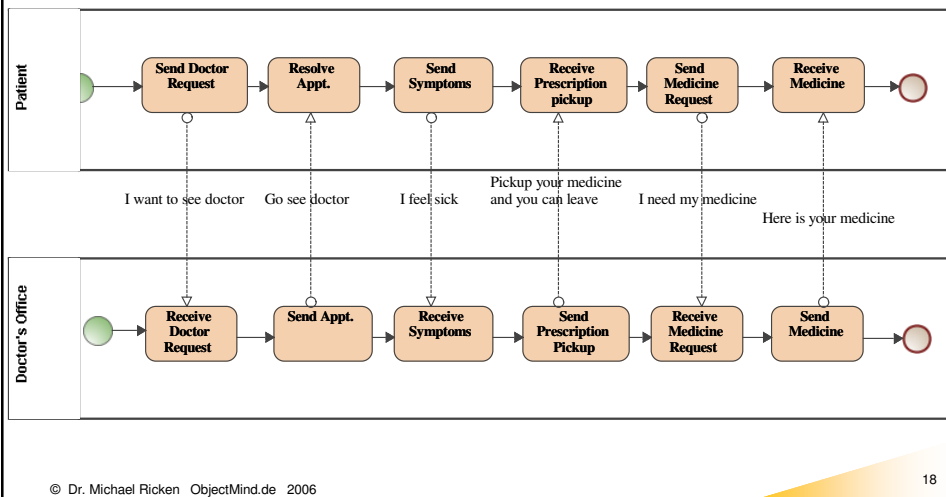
Patient

Send Doctor Request

Resolve Appt.

Send Symptoms

Receive Prescription pickup

Send Medicine Request

Receive Medicine

I want to see doctor

Go see doctor

I feel sick

Pickup your medicine and you can leave

I need my medicine

Here is your medicine

Doctor's Office

Receive Doctor Request

Send Appt.

Receive Symptoms

Send Prescription Pickup

Receive Medicine Request

Send Medicine

© Dr. Michael Ricken ObjectMind.de 2006

18